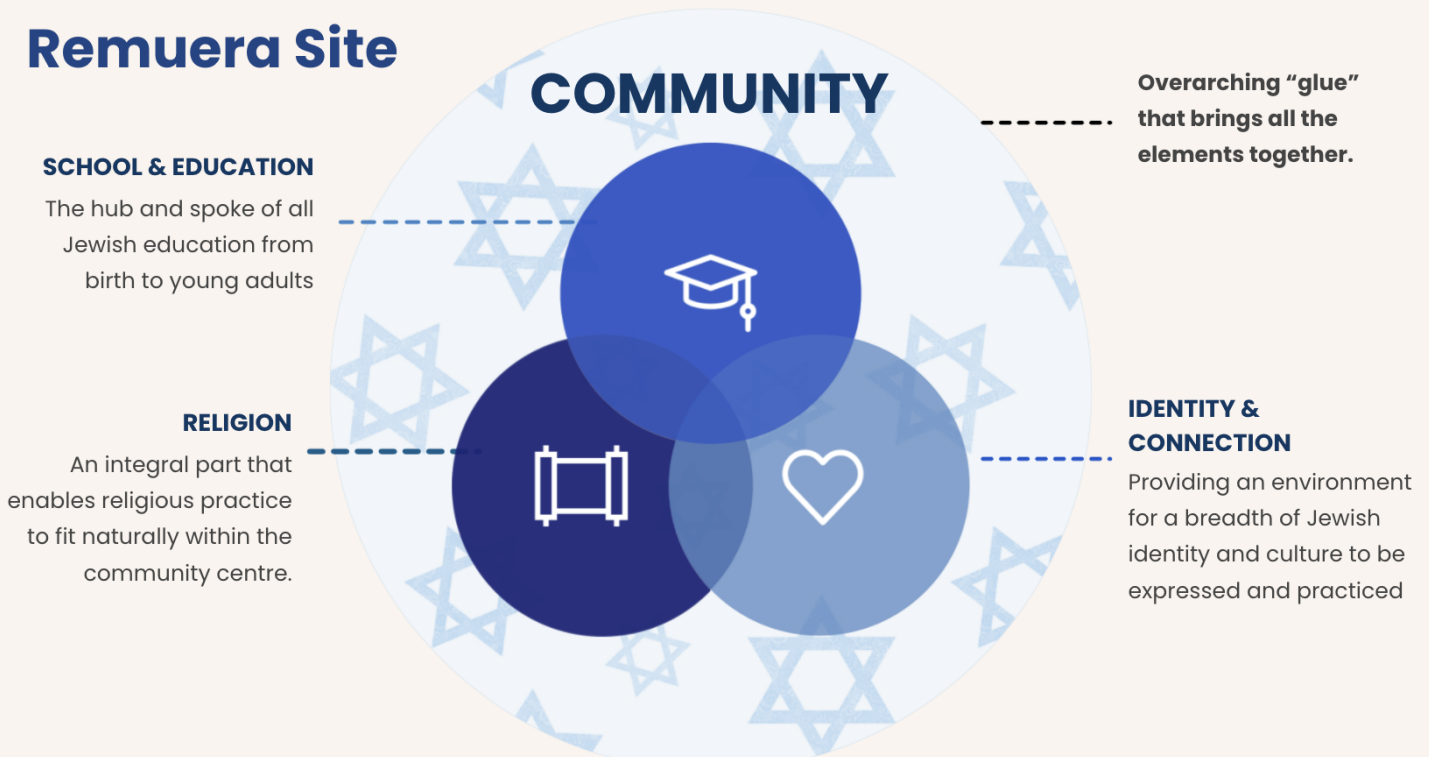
Remuera Site

COMMUNITY

Overarching “glue” that brings all the elements together.

SCHOOL & EDUCATION

The hub and spoke of all Jewish education from birth to young adults

RELIGION

An integral part that enables religious practice to fit naturally within the community centre.

IDENTITY & CONNECTION

Providing an environment for a breadth of Jewish identity and culture to be expressed and practiced